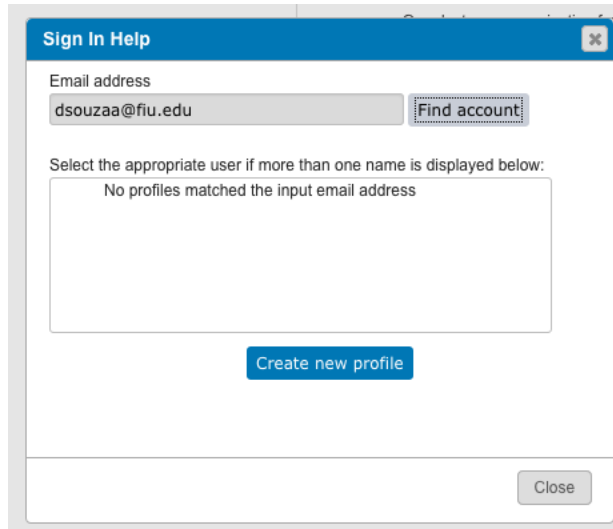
Sign In Help

Email address

dsouzaa@fiu.edu

Find account

Select the appropriate user if more than one name is displayed below:

No profiles matched the input email address

Create new profile

Close